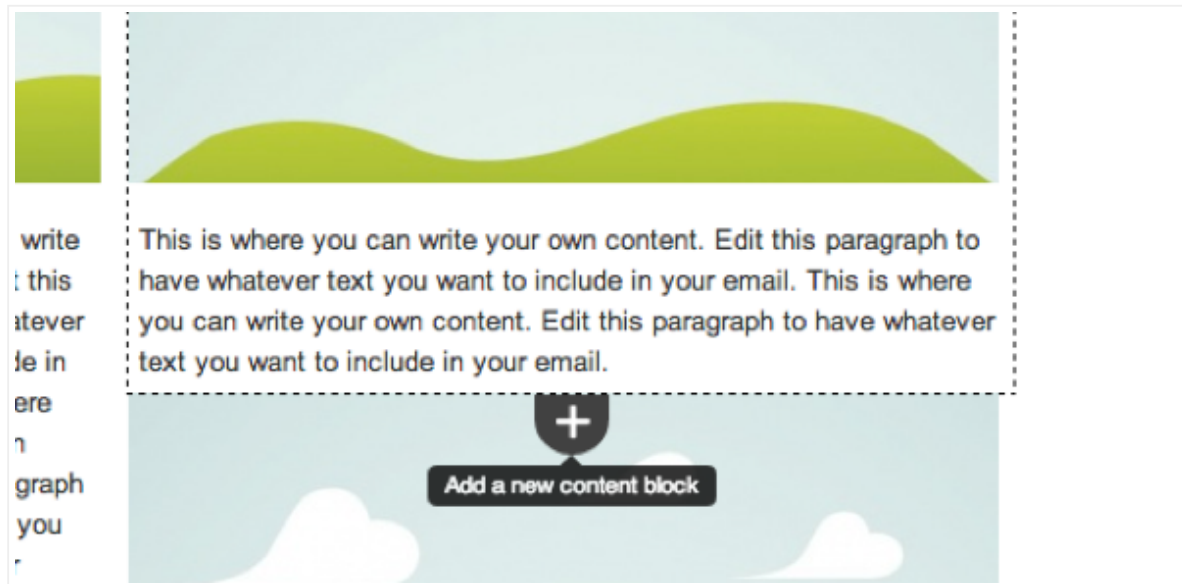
write
t this
atever
de in
ere
n
graph
you
r

This is where you can write your own content. Edit this paragraph to have whatever text you want to include in your email. This is where you can write your own content. Edit this paragraph to have whatever text you want to include in your email.

+

Add a new content block